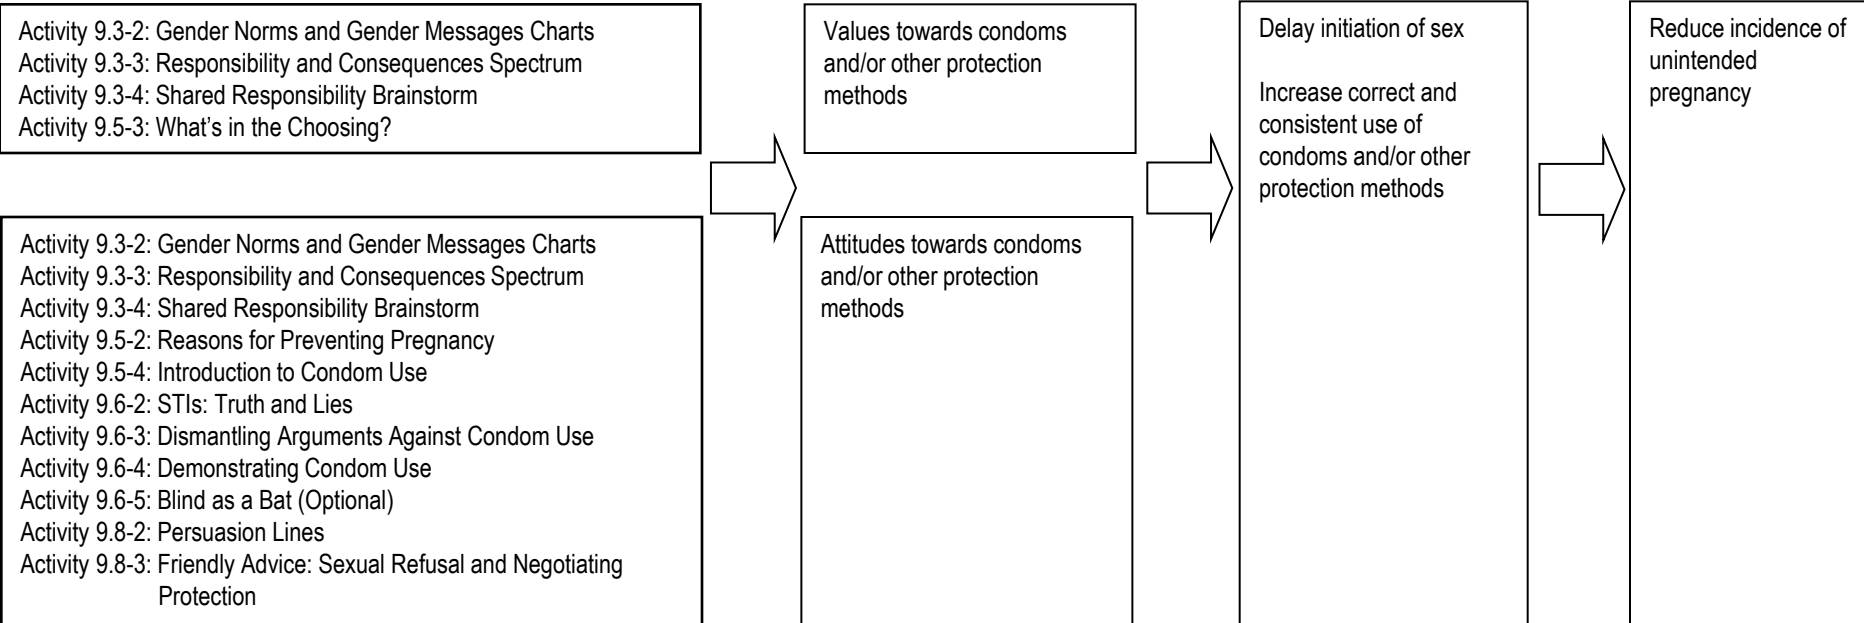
Activity 9.3-2: Gender Norms and Gender Messages Charts
Activity 9.3-3: Responsibility and Consequences Spectrum
Activity 9.3-4: Shared Responsibility Brainstorm
Activity 9.5-3: What's in the Choosing?

Activity 9.3-2: Gender Norms and Gender Messages Charts
Activity 9.3-3: Responsibility and Consequences Spectrum
Activity 9.3-4: Shared Responsibility Brainstorm
Activity 9.5-2: Reasons for Preventing Pregnancy
Activity 9.5-4: Introduction to Condom Use
Activity 9.6-2: STIs: Truth and Lies
Activity 9.6-3: Dismantling Arguments Against Condom Use
Activity 9.6-4: Demonstrating Condom Use
Activity 9.6-5: Blind as a Bat (Optional)
Activity 9.8-2: Persuasion Lines
Activity 9.8-3: Friendly Advice: Sexual Refusal and Negotiating Protection

Values towards condoms and/or other protection methods

Attitudes towards condoms and/or other protection methods

Delay initiation of sex

Increase correct and consistent use of condoms and/or other protection methods

Reduce incidence of unintended pregnancy